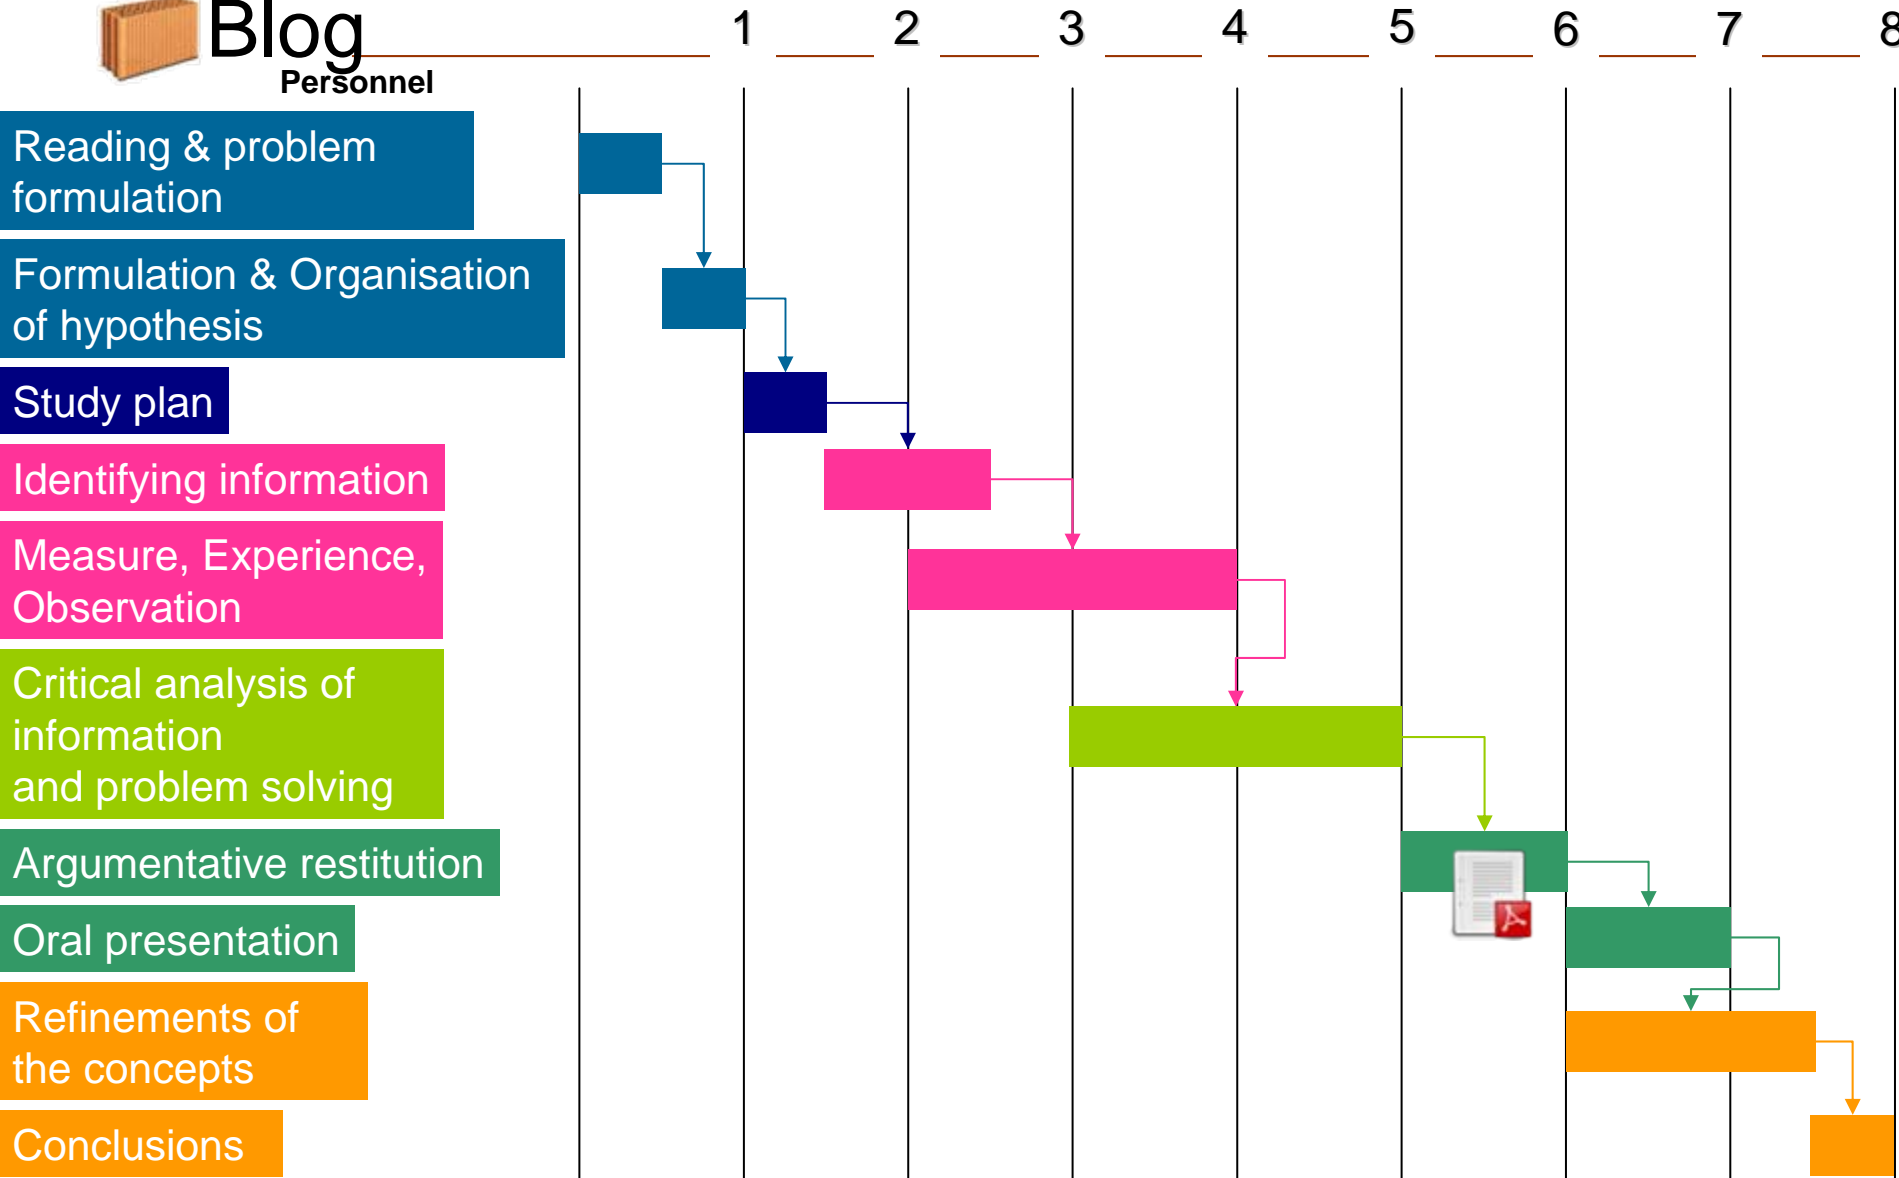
Blog
Personnel

1 2 3 4 5 6 7 8

Reading & problem formulation

Formulation & Organisation of hypothesis

Study plan

Identifying information

Measure, Experience, Observation

Critical analysis of information and problem solving

Argumentative restitution

Oral presentation

Refinements of the concepts

Conclusions